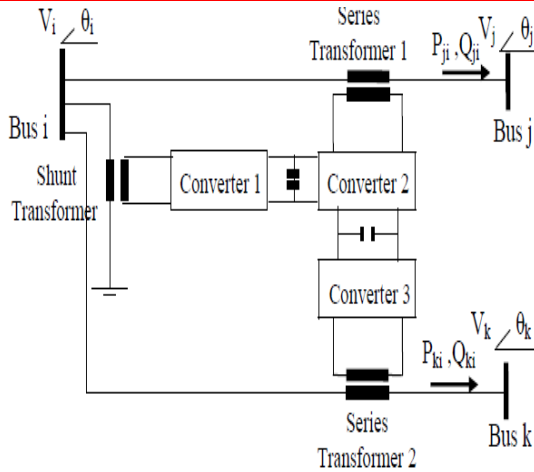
$V_i \angle \theta_i$

Series Transformer 1

$P_{ji}, Q_{ji}$

$V_j \angle \theta_j$

Bus i

Bus j

Shunt Transformer

Converter 1

Converter 2

Converter 3

$V_k \angle \theta_k$

$P_{ki}, Q_{ki}$

Series Transformer 2

Bus k